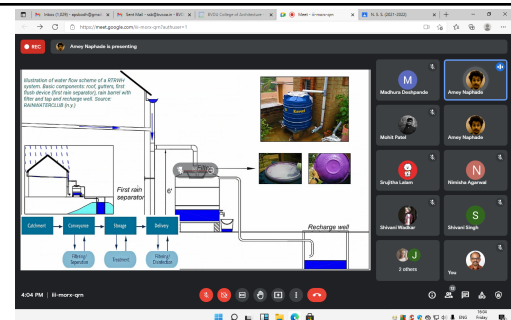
Inbox (1,029) - apubudh@gmail | Sent Mail - sab@bvcoa.in - BV | BVDU College of Architecture | Meet - iii-morx-qmt | N. S. S. (2021-2022)

https://meet.google.com/iii-morx-qmt?authuser=1

REC

Amey Naphade is presenting

Illustration of water flow scheme of a RTRWH system. Basic components: roof, gutters, first flush device (first rain separator), rain barrel with filter and tap and recharge well. Source: RAINWATERCLUB (n.y.)

First rain separator

6"

Recharge well

Catchment

Conveyance

Storage

Delivery

Filtering / Separation

Treatment

Filtering / Disinfection

Madhura Deshpande

Amey Naphade

Mohit Patel

Amey Naphade

Srujitha Latam

Nimisha Agarwal

Shivani Wadkar

Shivani Singh

2 others

You

4:04 PM | iii-morx-qmt

ENG

15:04

Friday